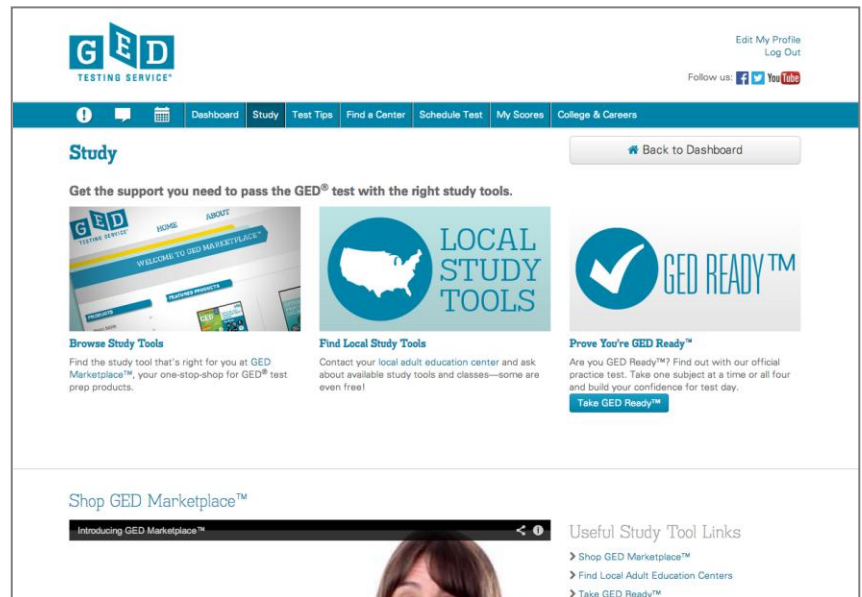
GED
TESTING SERVICE®

Edit My Profile
Log Out
Follow us: You Tube

Dashboard Study Test Tips Find a Center Schedule Test My Scores College & Careers

Study

Back to Dashboard

Get the support you need to pass the GED® test with the right study tools.

GED TESTING SERVICE HOME ABOUT WELCOME TO GED MARKETPLACE™ FEATURED PRODUCTS PRODUCTS

LOCAL STUDY TOOLS

GED READY™

Browse Study Tools
Find the study tool that's right for you at GED Marketplace™, your one-stop-shop for GED® test prep products.

Find Local Study Tools
Contact your local adult education center and ask about available study tools and classes—some are even free!

Prove You're GED Ready™
Are you GED Ready™? Find out with our official practice test. Take one subject at a time or all four and build your confidence for test day.

Take GED Ready™

Shop GED Marketplace™

Introducing GED Marketplace™

Useful Study Tool Links
Shop GED Marketplace™
Find Local Adult Education Centers
Take GED Ready™